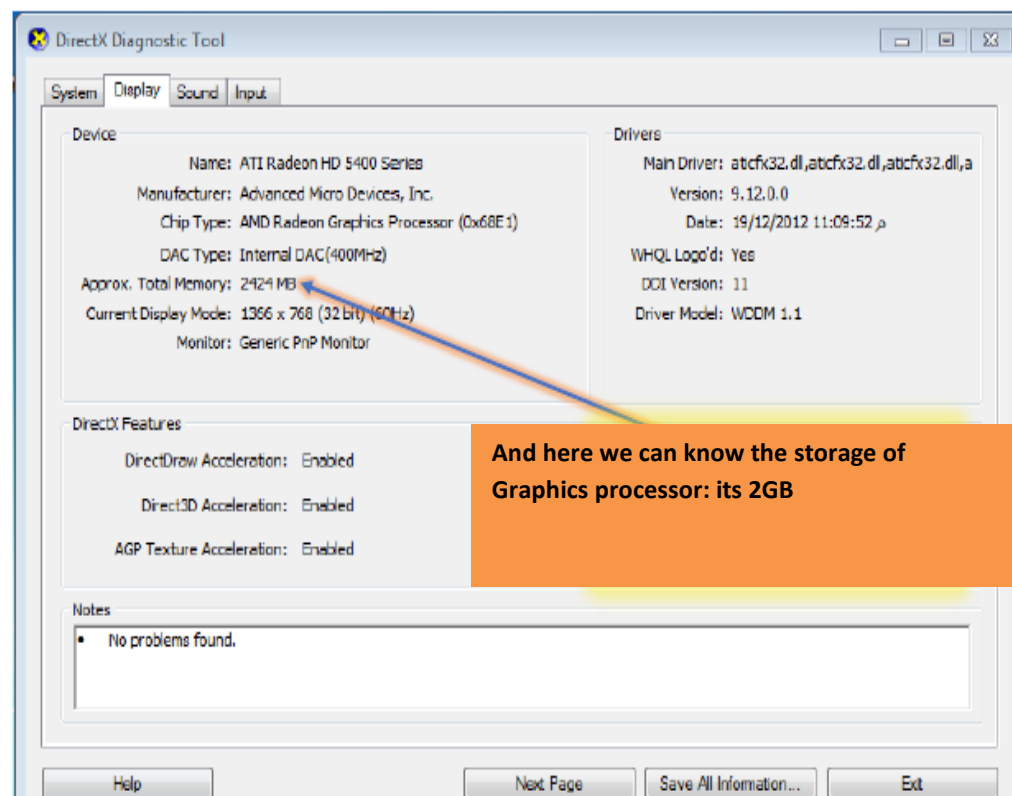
DirectX Diagnostic Tool

System Display Sound Input

Device

Name: ATI Radeon HD 5400 Series

Manufacturer: Advanced Micro Devices, Inc.

Chip Type: AMD Radeon Graphics Processor (0x68E1)

DAC Type: Internal DAC(400MHz)

Approx. Total Memory: 2424 MB

Current Display Mode: 1366 x 768 (32 bit) (60Hz)

Monitor: Generic PnP Monitor

Drivers

Main Driver: aticfx32.dll,aticfx32.dll,aticfx32.dll,a

Version: 9.12.0.0

Date: 19/12/2012 11:09:52 م

WHQL Logo'd: Yes

DDI Version: 11

Driver Model: WDDM 1.1

DirectX Features

DirectDraw Acceleration: Enabled

Direct3D Acceleration: Enabled

AGP Texture Acceleration: Enabled

And here we can know the storage of Graphics processor: its 2GB

Notes

• No problems found.

Help Next Page Save All Information... Exit